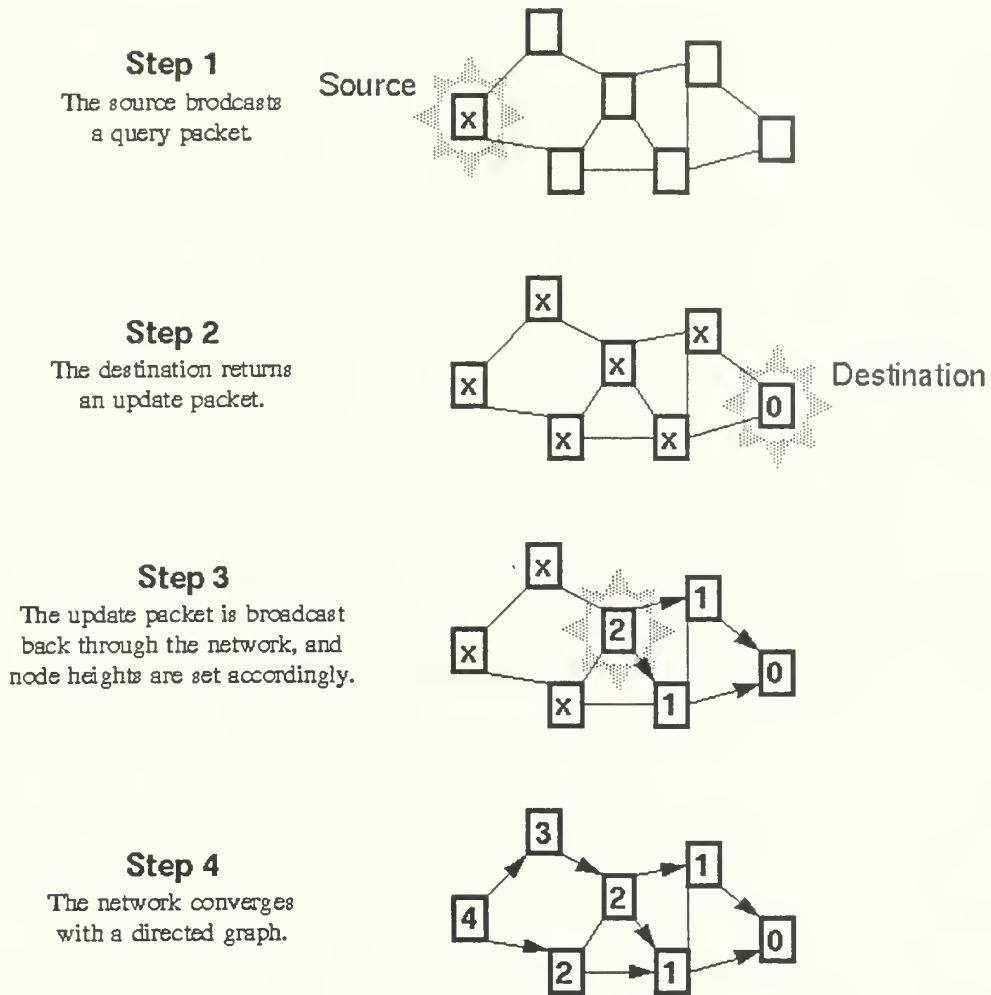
Step 1
The source brodcasts a query packet.

Source

x

Step 2
The destination returns an update packet.

x
x
x
x
x
x
0
Destination

Step 3
The update packet is broadcast back through the network, and node heights are set accordingly.

x
x
2
1
0
x
1

Step 4
The network converges with a directed graph.

3
4
2
1
0
2
1